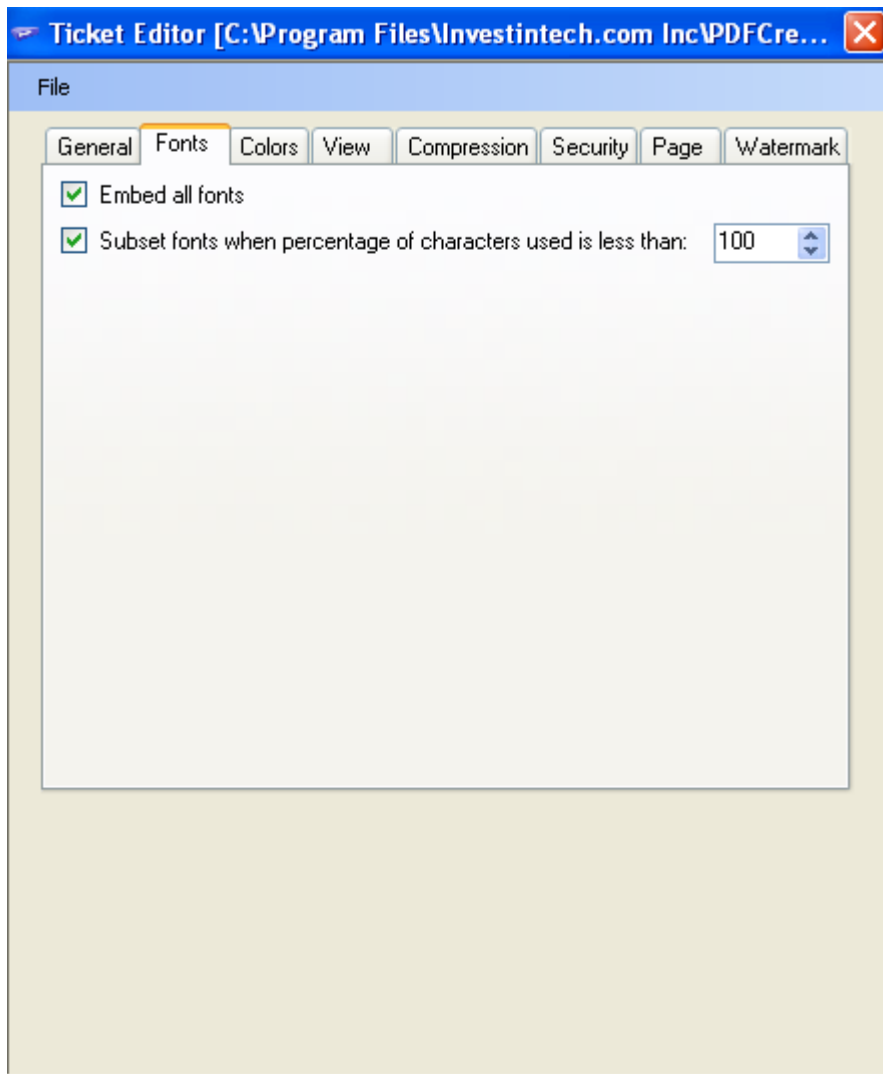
Ticket Editor [C:\Program Files\Investintech.com Inc\PDFCre...

File

General Fonts Colors View Compression Security Page Watermark

Embed all fonts

Subset fonts when percentage of characters used is less than: 100